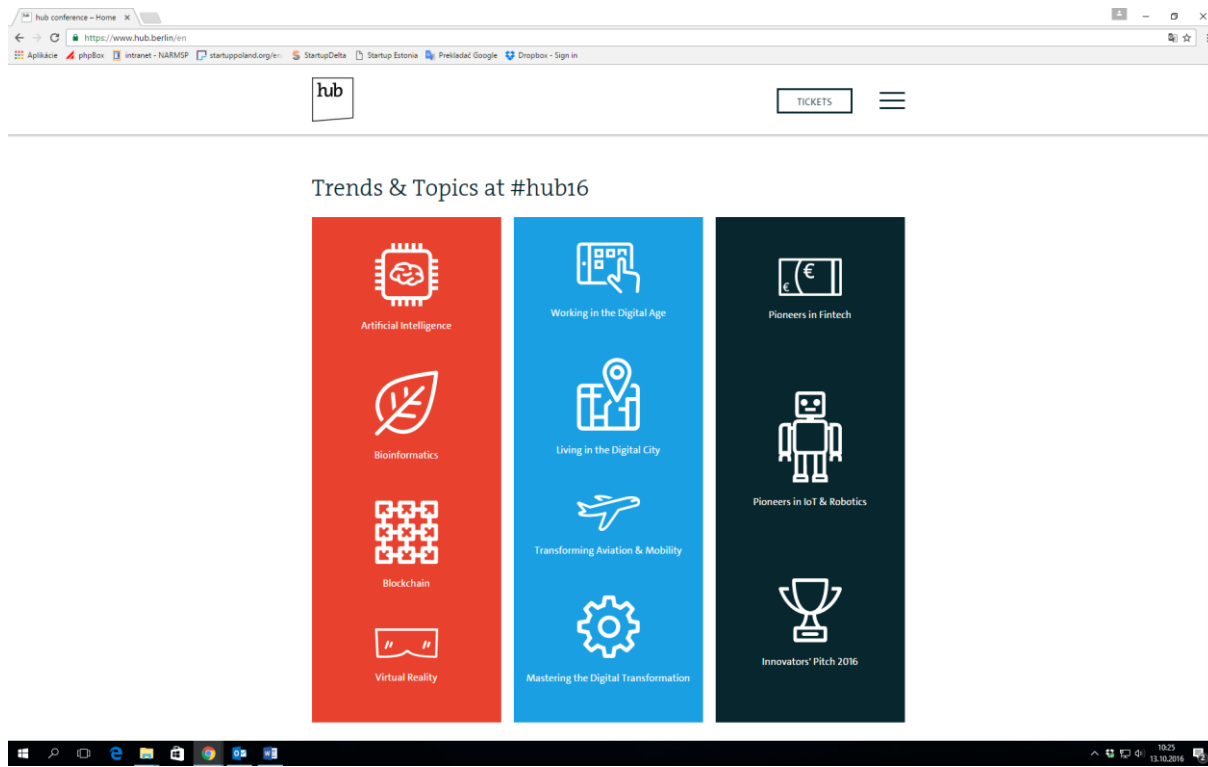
hub conference – Home ×

https://www.hub.berlin/en

Aplikácie phpBox intranet - NARMSP startuppoland.org/e StartupDelta Startup Estonia Prekladač Google Dropbox - Sign in

hub

TICKETS

Trends & Topics at #hub16

Artificial Intelligence

Bioinformatics

Blockchain

Virtual Reality

Working in the Digital Age

Living in the Digital City

Transforming Aviation & Mobility

Mastering the Digital Transformation

€

Pioneers in Fintech

Pioneers in IoT & Robotics

Innovators' Pitch 2016

10:25
13.10.2016